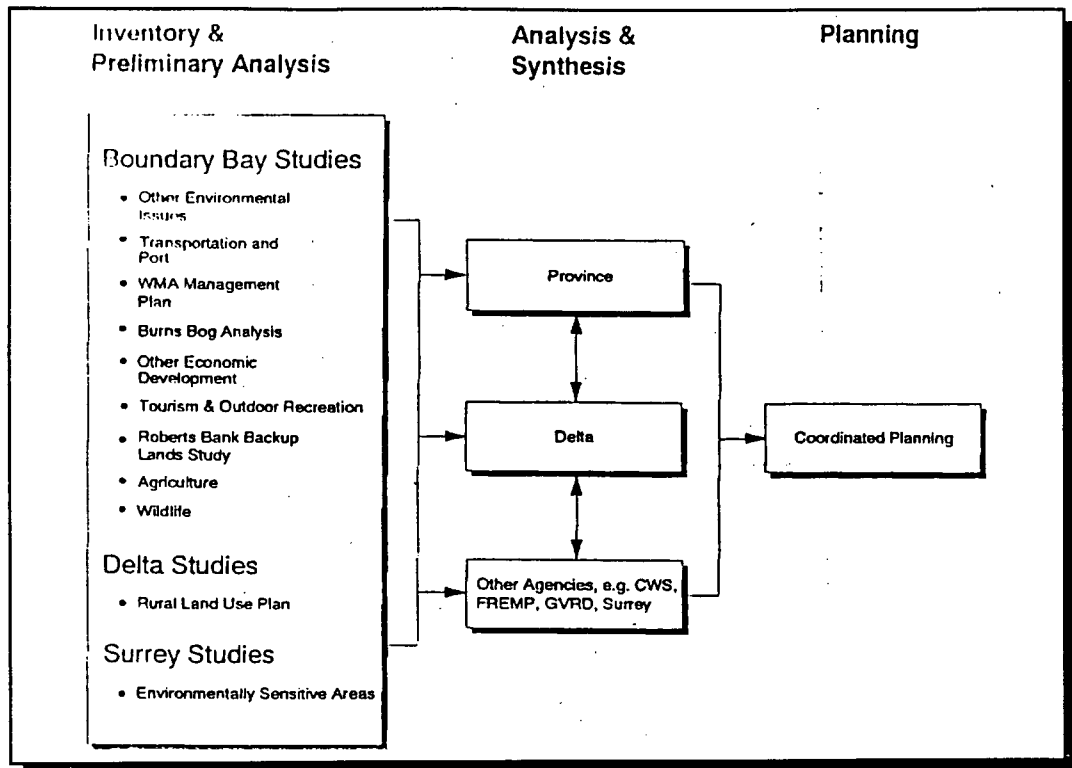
Inventory & Preliminary Analysis

Analysis & Synthesis

Planning

Boundary Bay Studies

• Other Environmental Issues
• Transportation and Port
• WMA Management Plan
• Burns Bog Analysis
• Other Economic Development
• Tourism & Outdoor Recreation
• Roberts Bank Backup Lands Study
• Agriculture
• Wildlife

Delta Studies

• Rural Land Use Plan

Surrey Studies

• Environmentally Sensitive Areas

Province

Delta

Other Agencies, e.g. CWS, FREMP, GVRD, Surrey

Coordinated Planning